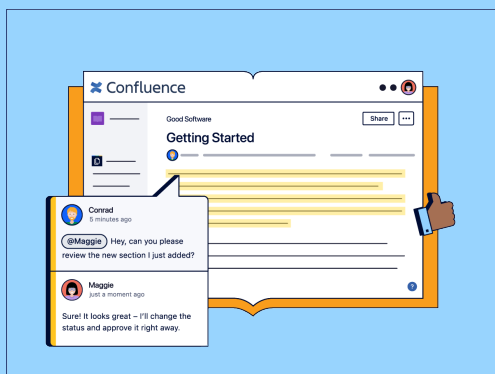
Confluence

Good Software

Share

···

Getting Started

Conrad
5 minutes ago

@Maggie Hey, can you please review the new section I just added?

Maggie
just a moment ago

Sure! It looks great – I'll change the status and approve it right away.

?